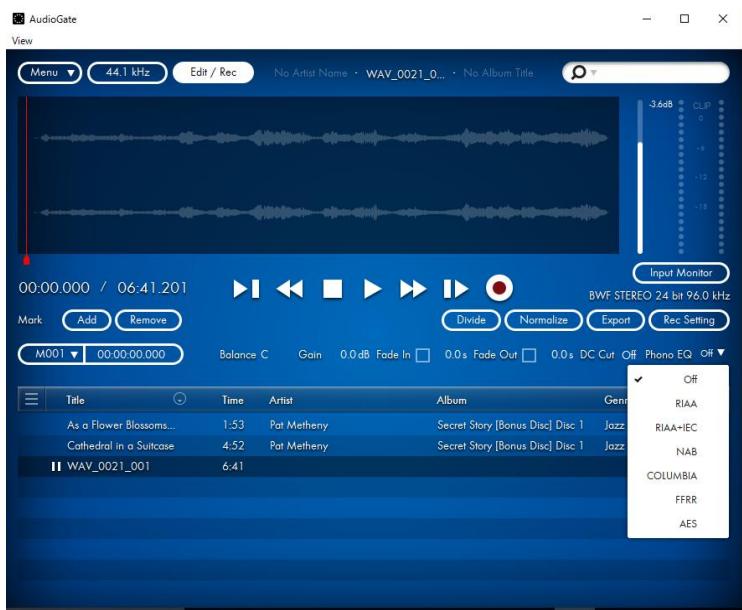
AudioGate

View

Menu ▼ 44.1 kHz Edit / Rec No Artist Name · WAV_0021_0... · No Album Title

-3.6dB CLIP 0 -6 -12 -18

00:00.000 / 06:41.201

Input Monitor

BWF STEREO 24 bit 96.0 kHz

Mark Add Remove

Divide Normalize Export Rec Setting

M001 ▼ 00:00:00.000

Balance C Gain 0.0 dB Fade In 0.0 s Fade Out 0.0 s DC Cut Off Phono EQ Off ▼

| Title | Time | Artist | Album | Genr |
|---|---|---|---|---|
| As a Flower Blossoms... | 1:53 | Pat Metheny | Secret Story [Bonus Disc] Disc 1 | Jazz |
| Cathedral in a Suitcase | 4:52 | Pat Metheny | Secret Story [Bonus Disc] Disc 1 | Jazz |
| WAV_0021_001 | 6:41 | | | |

✔ Off
RIAA
RIAA+IEC
NAB
COLUMBIA
FFRR
AES